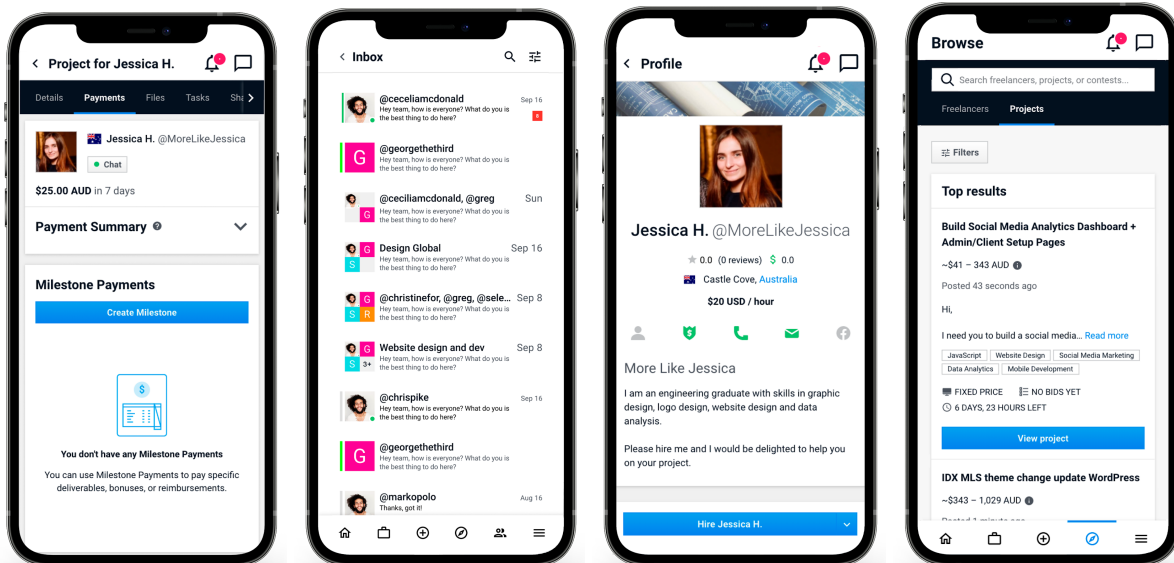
Project for Jessica H.

Details Payments Files Tasks Sha

Jessica H. @MoreLikeJessica
Chat
$25.00 AUD in 7 days

Payment Summary

Milestone Payments
Create Milestone

You don't have any Milestone Payments
You can use Milestone Payments to pay specific deliverables, bonuses, or reimbursements.

Inbox

@ceceliamcdonald Sep 16
Hey team, how is everyone? What do you is the best thing to do here?
8

G @georgethethird
Hey team, how is everyone? What do you is the best thing to do here?

G @ceciliamcdonald, @greg Sun
Hey team, how is everyone? What do you is the best thing to do here?

G S Design Global Sep 16
Hey team, how is everyone? What do you is the best thing to do here?

G S R @christinefor, @greg, @sele... Sep 8
Hey team, how is everyone? What do you is the best thing to do here?

G S 3+ Website design and dev Sep 8
Hey team, how is everyone? What do you is the best thing to do here?

@chrispike Sep 16
Hey team, how is everyone? What do you is the best thing to do here?

G @georgethethird
Hey team, how is everyone? What do you is the best thing to do here?

@markopolo Aug 16
Thanks, got it!

Profile

Jessica H. @MoreLikeJessica
0.0 (0 reviews) $ 0.0
Castle Cove, Australia
$20 USD / hour

More Like Jessica
I am an engineering graduate with skills in graphic design, logo design, website design and data analysis.

Please hire me and I would be delighted to help you on your project.

Hire Jessica H.

Browse

Search freelancers, projects, or contests...

Freelancers Projects

Filters

Top results

Build Social Media Analytics Dashboard + Admin/Client Setup Pages
~$41 – 343 AUD
Posted 43 seconds ago

Hi,

I need you to build a social media... Read more

JavaScript Website Design Social Media Marketing Data Analytics Mobile Development

FIXED PRICE NO BIDS YET
6 DAYS, 23 HOURS LEFT

View project

IDX MLS theme change update WordPress
~$343 – 1,029 AUD
Posted 1 minute ago